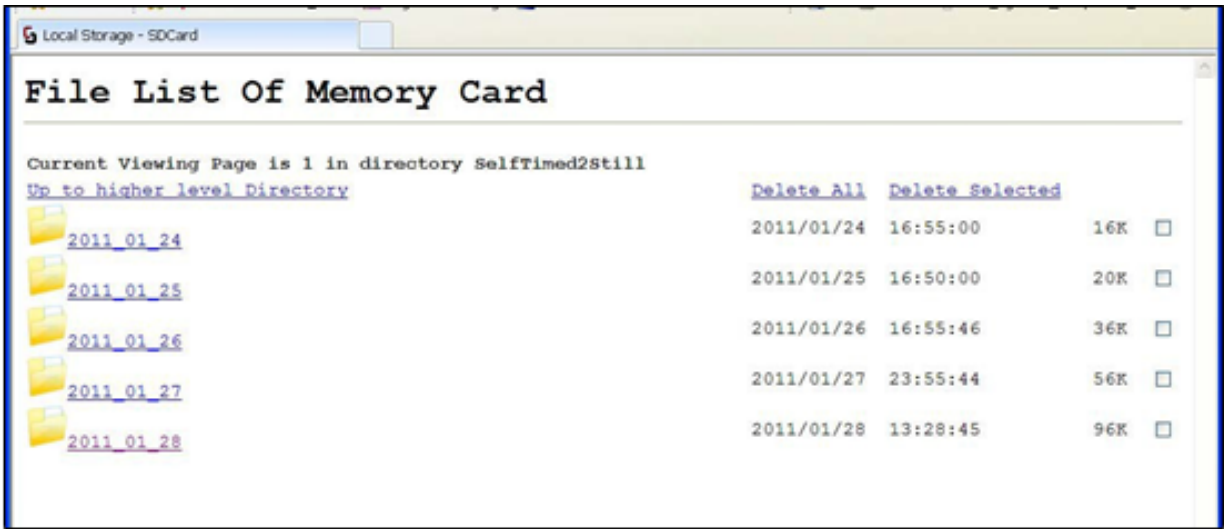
Local Storage - SDCard

File List Of Memory Card

Current Viewing Page is 1 in directory SelfTimed2Still

Up to higher level Directory

Delete All Delete Selected

| | | | |
|---|---|---|---|
| 2011_01_24 | 2011/01/24 | 16:55:00 | 16K |
| 2011_01_25 | 2011/01/25 | 16:50:00 | 20K |
| 2011_01_26 | 2011/01/26 | 16:55:46 | 36K |
| 2011_01_27 | 2011/01/27 | 23:55:44 | 56K |
| 2011_01_28 | 2011/01/28 | 13:28:45 | 96K |